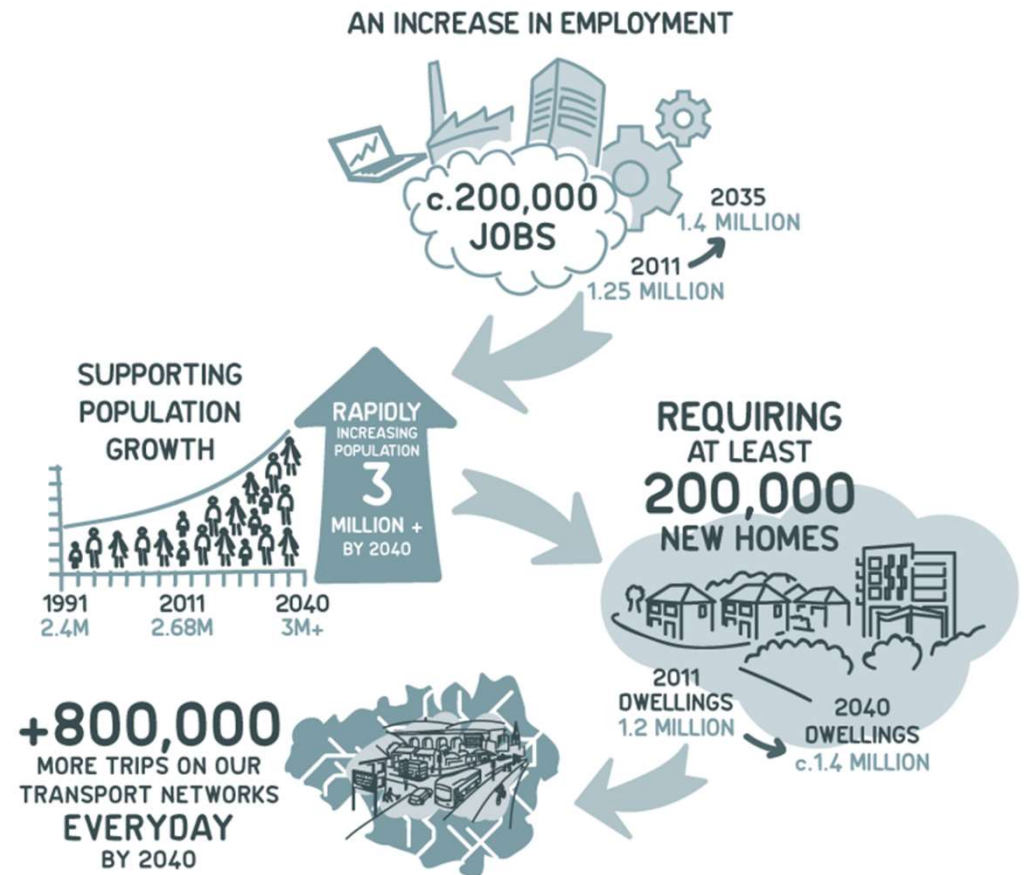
AN INCREASE IN EMPLOYMENT

c.200,000 JOBS

2035
1.4 MILLION

2011
1.25 MILLION

SUPPORTING POPULATION GROWTH

RAPIDLY INCREASING POPULATION
3
MILLION +
BY 2040

1991
2.4M

2011
2.68M

2040
3M+

REQUIRING AT LEAST
200,000
NEW HOMES

2011
DWELLINGS
1.2 MILLION

2040
DWELLINGS
c.1.4 MILLION

+800,000
MORE TRIPS ON OUR TRANSPORT NETWORKS
EVERYDAY
BY 2040